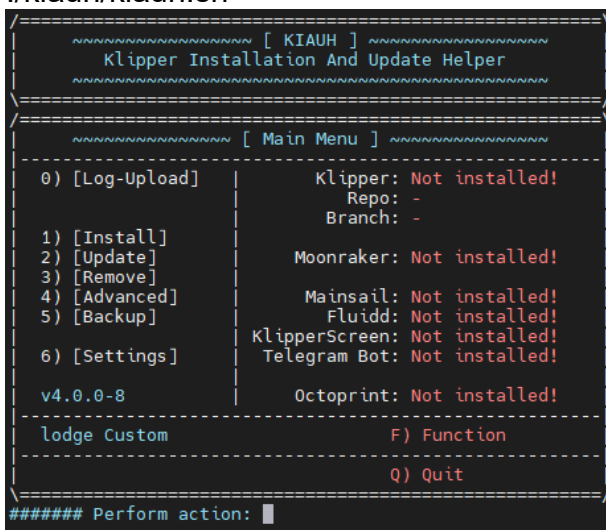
~/kiauh/kiauh.sh

~~~~~~~~~~~~~~~~~ [ KIAUH ] ~~~~~~~~~~~~~~~~~
Klipper Installation And Update Helper
~~~~~~~~~~~~~~~~~~~~~~~~~~~~~~~~~~~~~~~~~~~~~

~~~~~~~~~~~~~~~ [ Main Menu ] ~~~~~~~~~~~~~~~

0) [Log-Upload] | Klipper: Not installed!
| Repo: -
| Branch: -

1) [Install]
2) [Update] | Moonraker: Not installed!
3) [Remove]
4) [Advanced] | Mainsail: Not installed!
5) [Backup] | Fluidd: Not installed!
| KlipperScreen: Not installed!
6) [Settings] | Telegram Bot: Not installed!

v4.0.0-8 | Octoprint: Not installed!

lodge Custom F) Function

Q) Quit

####### Perform action: